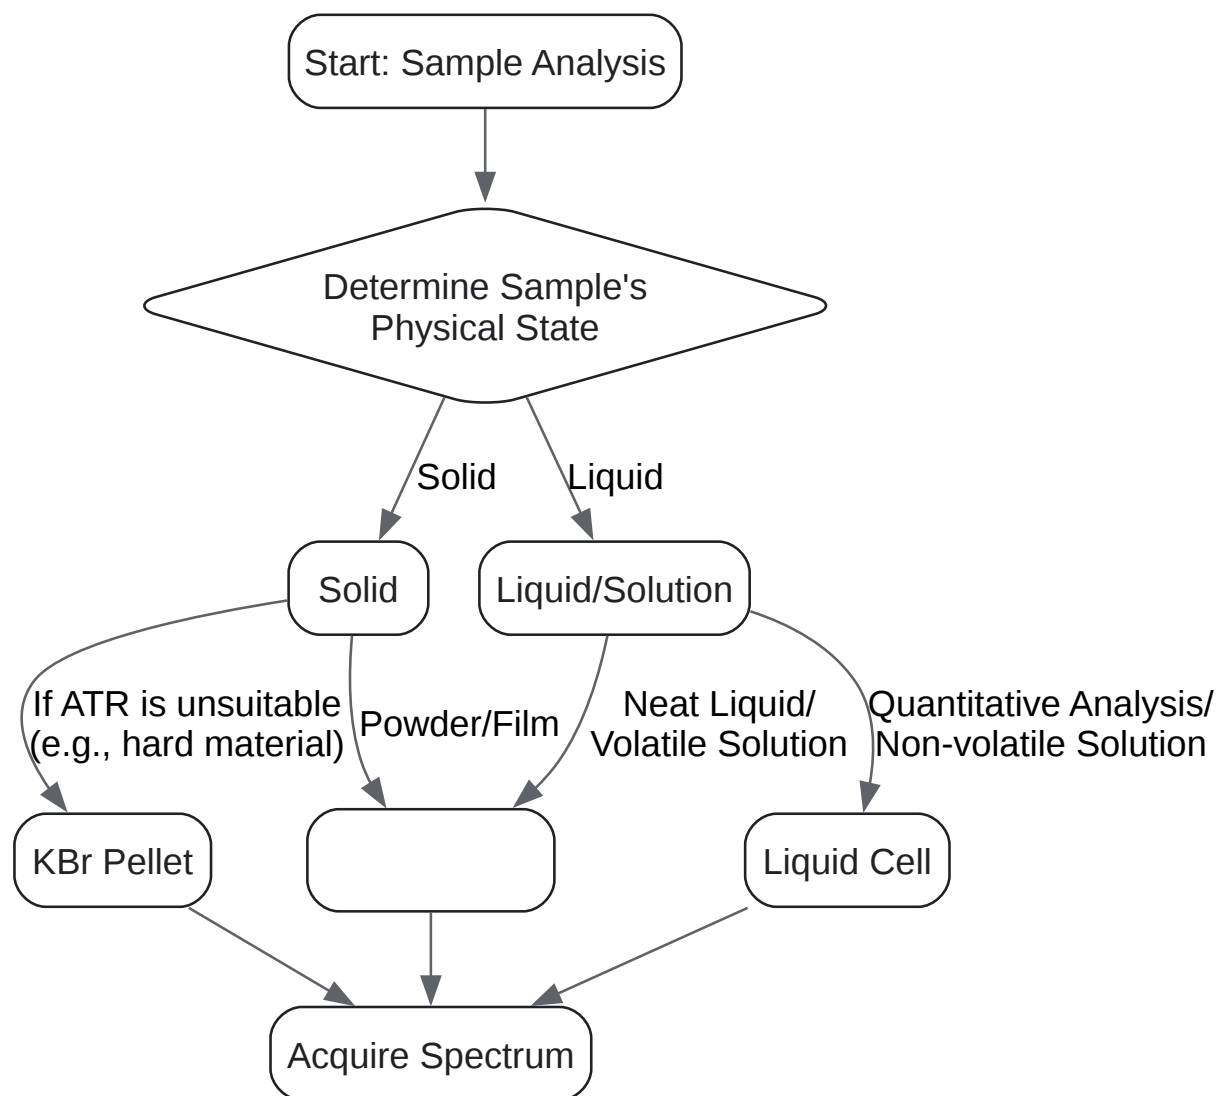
Start: Sample Analysis

Determine Sample's Physical State

Solid

Liquid

Solid

Liquid/Solution

If ATR is unsuitable (e.g., hard material)

Powder/Film

Neat Liquid/ Volatile Solution

Quantitative Analysis/ Non-volatile Solution

KBr Pellet

Liquid Cell

Acquire Spectrum